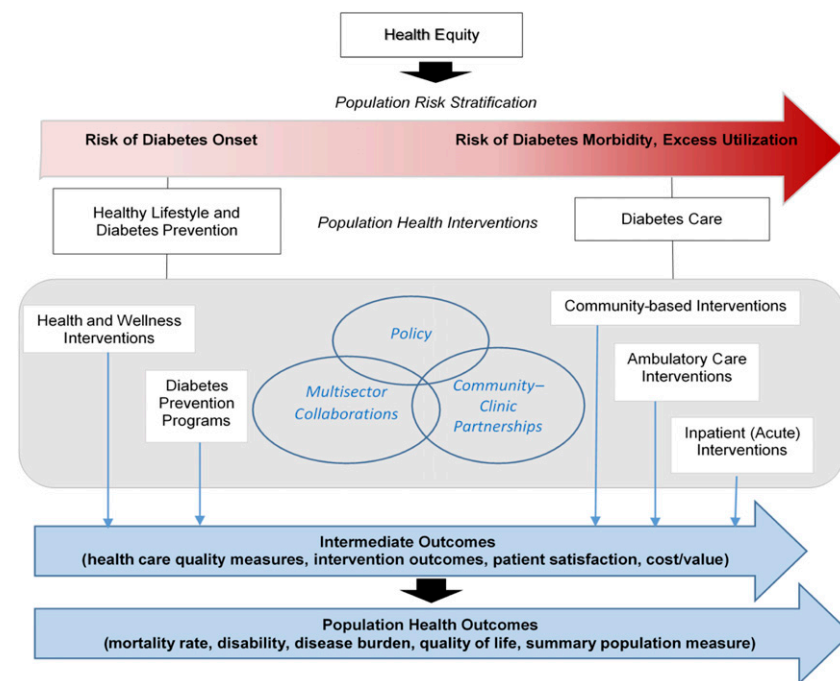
Health Equity

Population Risk Stratification

Risk of Diabetes Onset

Risk of Diabetes Morbidity, Excess Utilization

Healthy Lifestyle and Diabetes Prevention

Population Health Interventions

Diabetes Care

Health and Wellness Interventions

Diabetes Prevention Programs

Policy

Multisector Collaborations

Community–Clinic Partnerships

Community-based Interventions

Ambulatory Care Interventions

Inpatient (Acute) Interventions

Intermediate Outcomes
(health care quality measures, intervention outcomes, patient satisfaction, cost/value)

Population Health Outcomes
(mortality rate, disability, disease burden, quality of life, summary population measure)